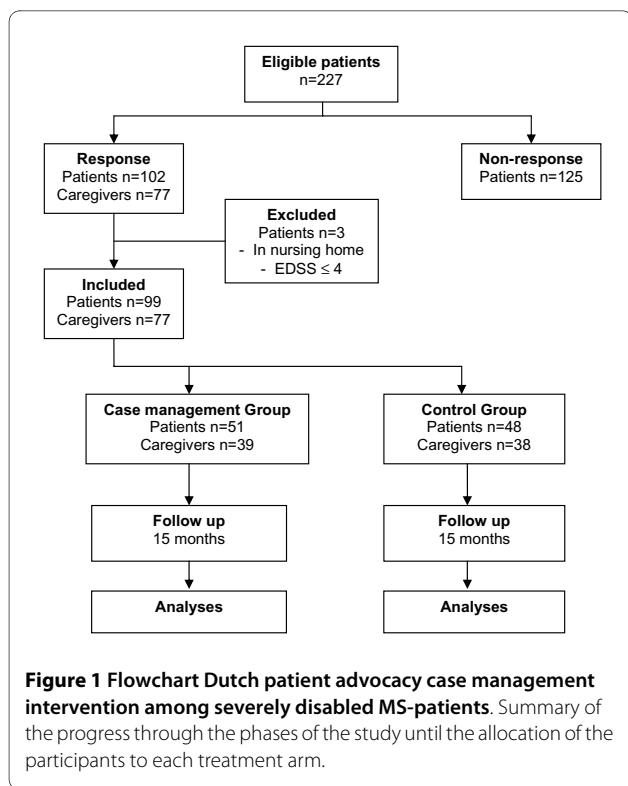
Eligible patients
n=227

Response
Patients n=102
Caregivers n=77

Non-response
Patients n=125

Excluded
Patients n=3
- In nursing home
- EDSS $\leq 4$

Included
Patients n=99
Caregivers n=77

Case management Group
Patients n=51
Caregivers n=39

Control Group
Patients n=48
Caregivers n=38

Follow up
15 months

Follow up
15 months

Analyses

Analyses

**Figure 1 Flowchart Dutch patient advocacy case management intervention among severely disabled MS-patients**. Summary of the progress through the phases of the study until the allocation of the participants to each treatment arm.